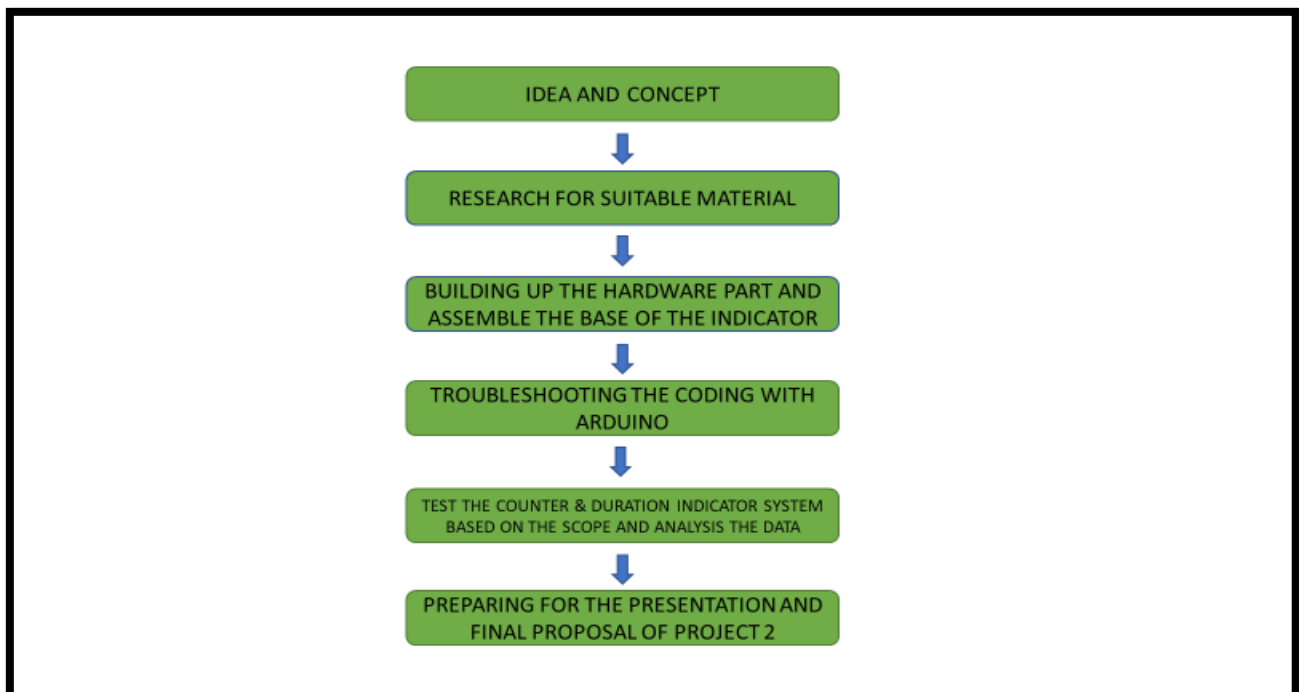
IDEA AND CONCEPT

RESEARCH FOR SUITABLE MATERIAL

BUILDING UP THE HARDWARE PART AND ASSEMBLE THE BASE OF THE INDICATOR

TROUBLESHOOTING THE CODING WITH ARDUINO

TEST THE COUNTER & DURATION INDICATOR SYSTEM BASED ON THE SCOPE AND ANALYSIS THE DATA

PREPARING FOR THE PRESENTATION AND FINAL PROPOSAL OF PROJECT 2